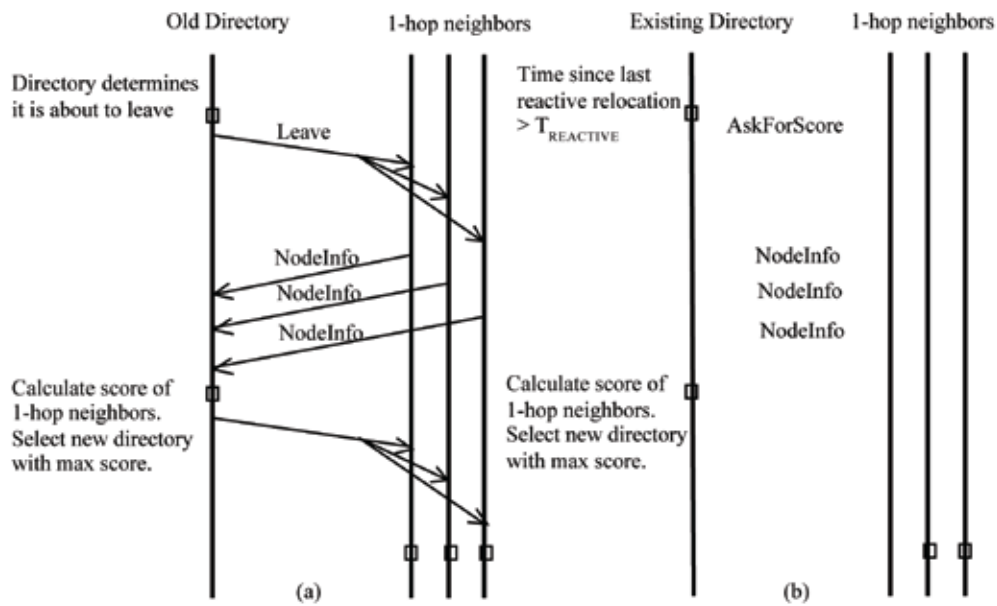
Old Directory

1-hop neighbors

Directory determines it is about to leave

Leave

NodeInfo

NodeInfo

NodeInfo

Calculate score of 1-hop neighbors. Select new directory with max score.

(a)

Existing Directory

1-hop neighbors

Time since last reactive relocation $> T_{REACTIVE}$

AskForScore

NodeInfo

NodeInfo

NodeInfo

Calculate score of 1-hop neighbors. Select new directory with max score.

(b)